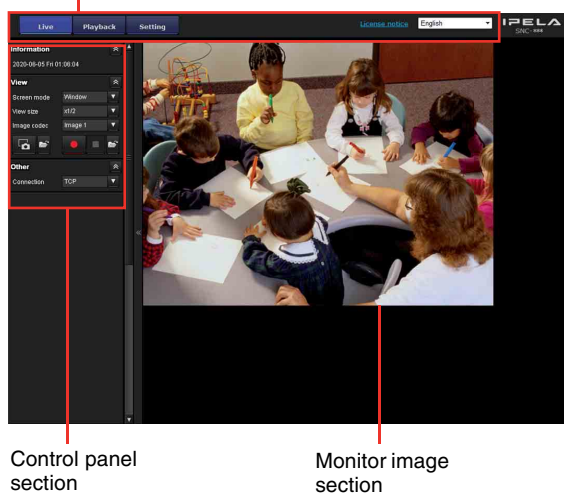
Live
Playback
Setting
License notice
English
IPELA
SNC-

Information
2020-06-05 Fri 01:08:04

View
Screen mode
Window
View size
x1/2
Image codec
Image 1

Other
Connection
TCP

Control panel section

Monitor image section